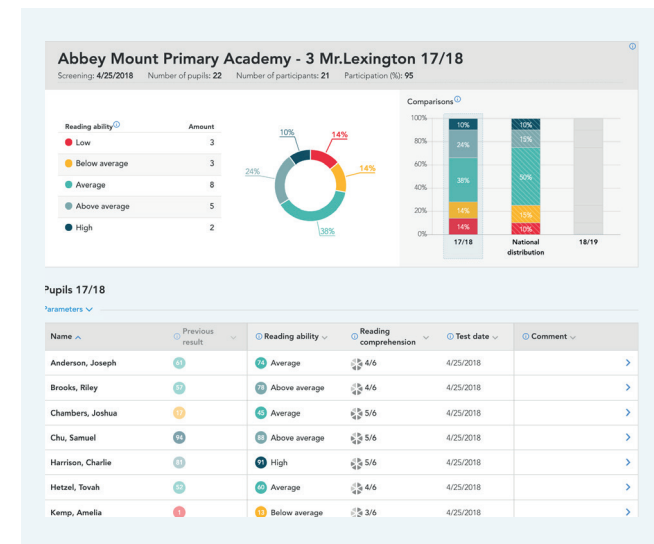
Abbey Mount Primary Academy - 3 Mr.Lexington 17/18
Screening: 4/25/2018 Number of pupils: 22 Number of participants: 21 Participation (%): 95

| Reading ability | Amount |
|---|---|
| Low | 3 |
| Below average | 3 |
| Average | 8 |
| Above average | 5 |
| High | 2 |

10% 14% 14% 24% 38%

Comparisons
100% 80% 60% 40% 20% 0%
10% 24% 38% 14% 14%
10% 15% 50% 15% 10%
17/18 National distribution 18/19

Pupils 17/18
Parameters

| Name | Previous result | Reading ability | Reading comprehension | Test date | Comment |
|---|---|---|---|---|---|
| Anderson, Joseph | 61 | 74 Average | 4/6 | 4/25/2018 | |
| Brooks, Riley | 57 | 78 Above average | 4/6 | 4/25/2018 | |
| Chambers, Joshua | 17 | 45 Average | 5/6 | 4/25/2018 | |
| Chu, Samuel | 94 | 88 Above average | 5/6 | 4/25/2018 | |
| Harrison, Charlie | 81 | 91 High | 5/6 | 4/25/2018 | |
| Hetzel, Tovah | 53 | 60 Average | 4/6 | 4/25/2018 | |
| Kemp, Amelia | 1 | 13 Below average | 3/6 | 4/25/2018 | |